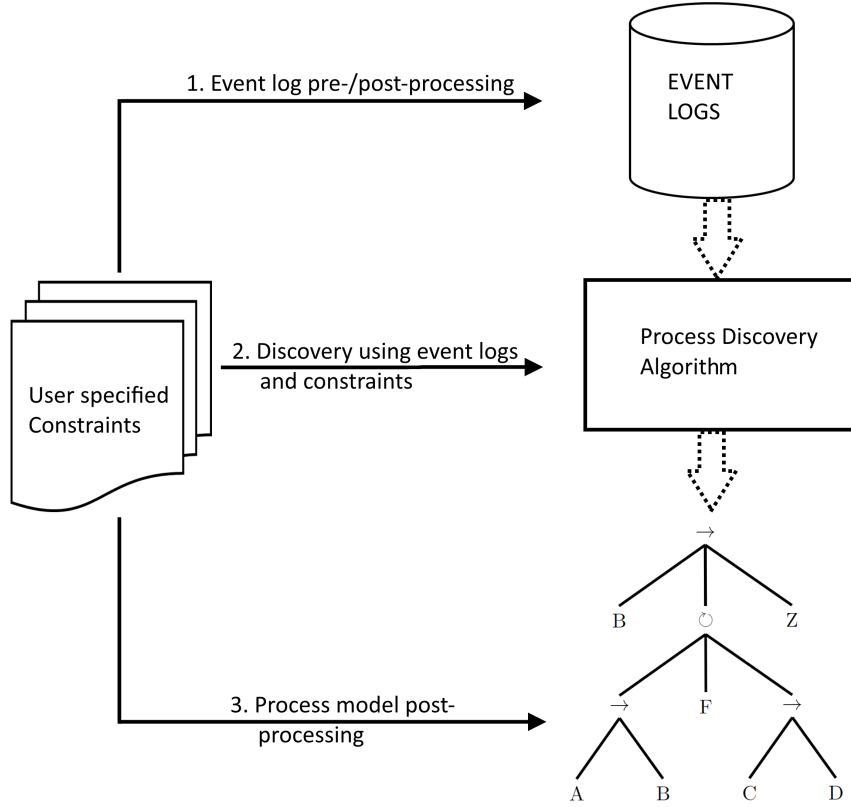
1. Event log pre-/post-processing

EVENT LOGS

User specified Constraints

2. Discovery using event logs and constraints

Process Discovery Algorithm

3. Process model post-processing

$\rightarrow$

B

$\circlearrowright$

Z

$\rightarrow$

F

$\rightarrow$

A

B

C

D